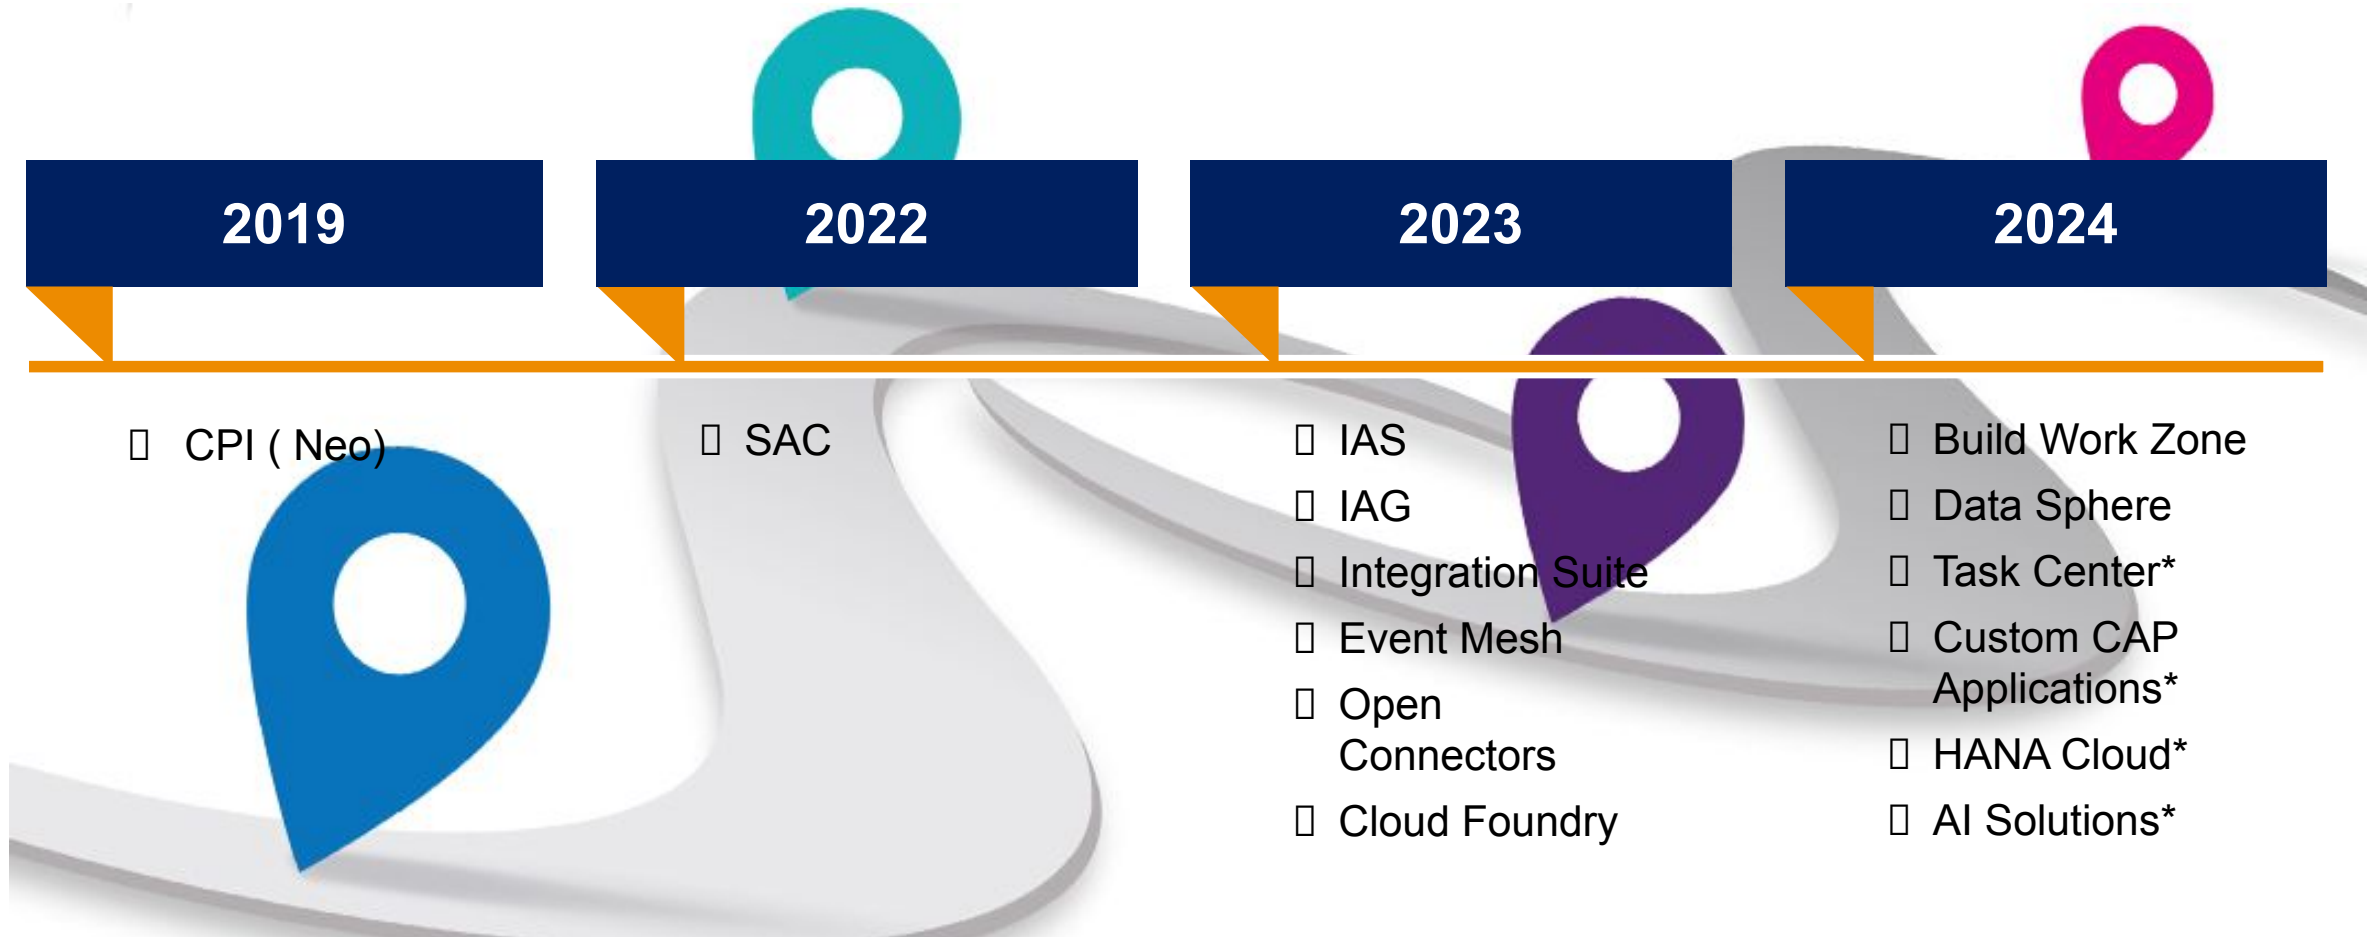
2019

2022

2023

2024

CPI ( Neo)

SAC

IAS
IAG
Integration Suite
Event Mesh
Open Connectors
Cloud Foundry

Build Work Zone
Data Sphere
Task Center*
Custom CAP Applications*
HANA Cloud*
AI Solutions*